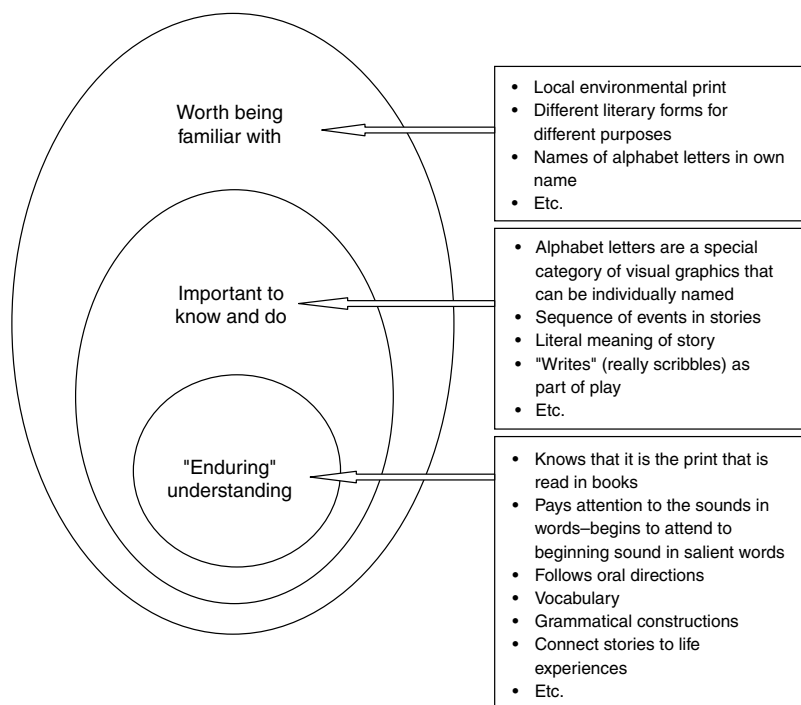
Worth being familiar with

- Local environmental print
- Different literary forms for different purposes
- Names of alphabet letters in own name
- Etc.

Important to know and do

- Alphabet letters are a special category of visual graphics that can be individually named
- Sequence of events in stories
- Literal meaning of story
- "Writes" (really scribbles) as part of play
- Etc.

"Enduring" understanding

- Knows that it is the print that is read in books
- Pays attention to the sounds in words–begins to attend to beginning sound in salient words
- Follows oral directions
- Vocabulary
- Grammatical constructions
- Connect stories to life experiences
- Etc.